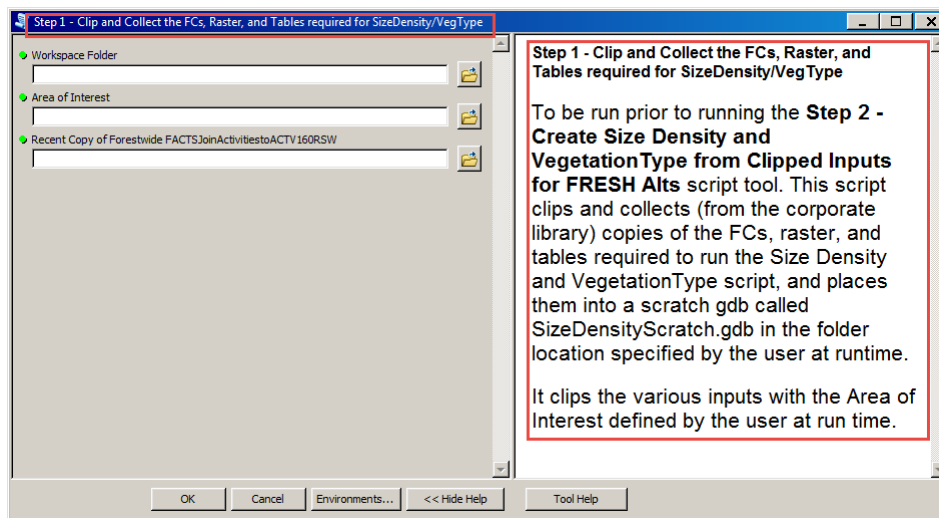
Step 1 - Clip and Collect the FCs, Raster, and Tables required for SizeDensity/VegType

Workspace Folder

Area of Interest

Recent Copy of Forestwide FACTSJoinActivitiestoACTV160RSW

Step 1 - Clip and Collect the FCs, Raster, and Tables required for SizeDensity/VegType

To be run prior to running the **Step 2 - Create Size Density and VegetationType from Clipped Inputs for FRESH Alts** script tool. This script clips and collects (from the corporate library) copies of the FCs, raster, and tables required to run the Size Density and VegetationType script, and places them into a scratch gdb called SizeDensityScratch.gdb in the folder location specified by the user at runtime.

It clips the various inputs with the Area of Interest defined by the user at run time.

OK | Cancel | Environments... | << Hide Help | Tool Help